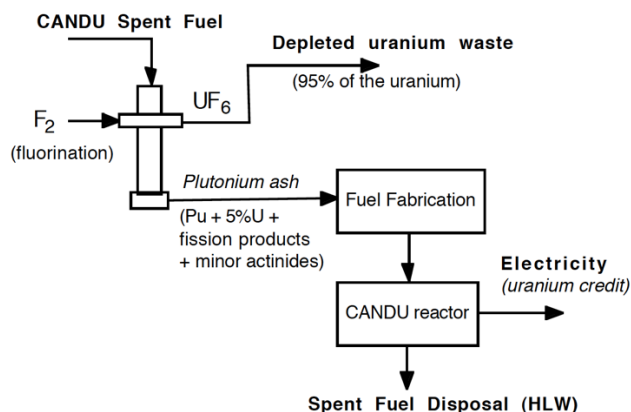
CANDU Spent Fuel

Depleted uranium waste

(95% of the uranium)

$UF_6$

$F_2$

(fluorination)

Plutonium ash

(Pu + 5%U + fission products + minor actinides)

Fuel Fabrication

Electricity

(uranium credit)

CANDU reactor

Spent Fuel Disposal (HLW)